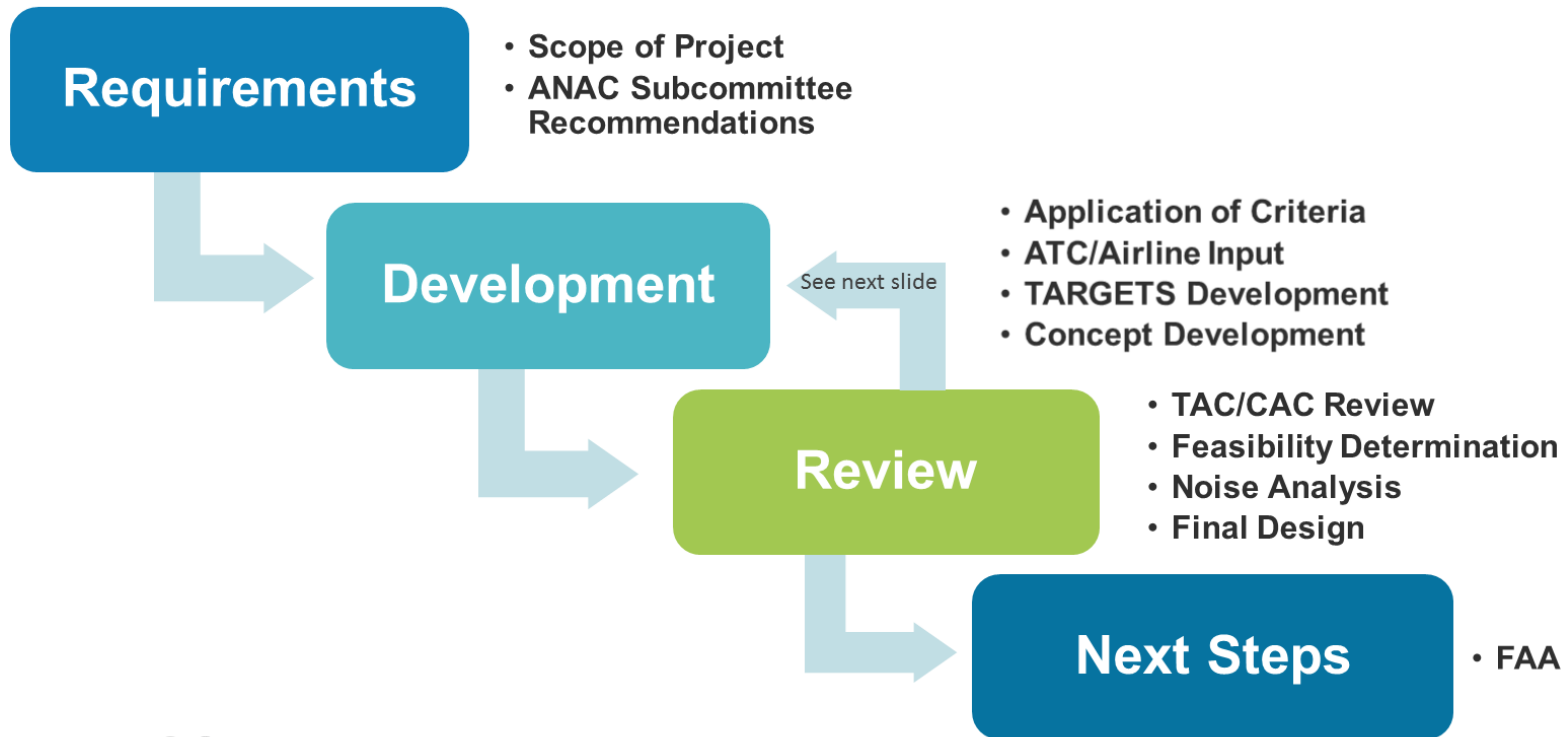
Requirements

• Scope of Project
• ANAC Subcommittee Recommendations

Development

See next slide

• Application of Criteria
• ATC/Airline Input
• TARGETS Development
• Concept Development

Review

• TAC/CAC Review
• Feasibility Determination
• Noise Analysis
• Final Design

Next Steps

• FAA